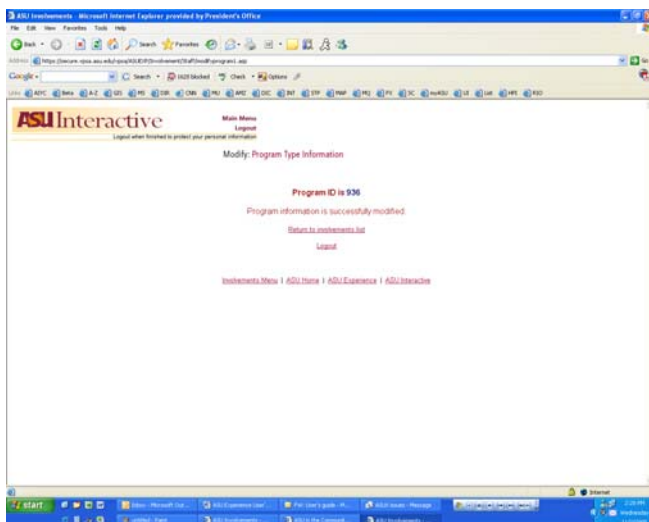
ASU Involvements - Microsoft Internet Explorer provided by President's Office

File Edit View Favorites Tools Help

Back Search Favorites

Address https://secure.vpsa.asu.edu/vpsa/ASUEXP/Involvement/Staff/modifyprogram1.asp

Google Search 1620 blocked Check Options

ASU Interactive

Logout when finished to protect your personal information

Main Menu
Logout

Modify: Program Type Information

Program ID is 936

Program information is successfully modified.

Return to involvements list

Logout

Involvements Menu | ASU Home | ASU Experience | ASU Interactive

Internet

start

Inbox - Microsoft Out...

ASU Experience User...

FW: User's guide - M...

ASU issues - Message

untitled - Paint

ASU Involvements

ASU Involvements

2:20 PM
Wednesday